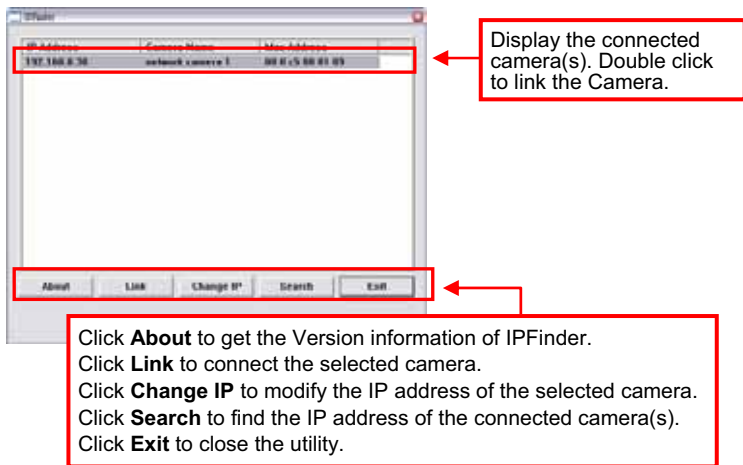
IPfinder

| IP Address | Camera Name | Mac Address |
|---|---|---|
| 192.168.0.30 | network camera 1 | 00:0:c5:00:01:05 |

About Link Change IP Search Exit

Display the connected camera(s). Double click to link the Camera.

Click **About** to get the Version information of IPFinder.
Click **Link** to connect the selected camera.
Click **Change IP** to modify the IP address of the selected camera.
Click **Search** to find the IP address of the connected camera(s).
Click **Exit** to close the utility.